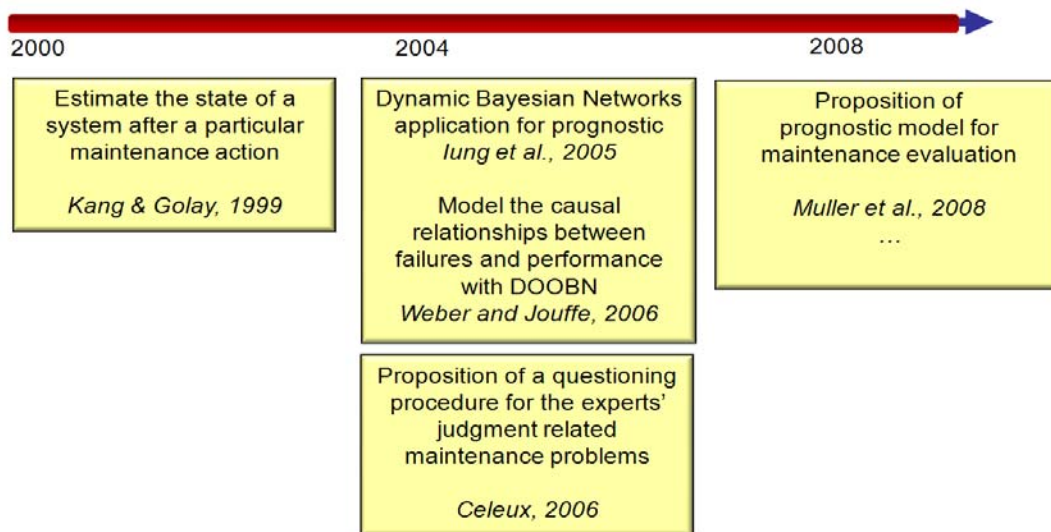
2000

2004

2008

Estimate the state of a system after a particular maintenance action

Kang & Golay, 1999

Dynamic Bayesian Networks application for prognostic
Iung et al., 2005

Model the causal relationships between failures and performance with DOOBN
Weber and Jouffe, 2006

Proposition of a questioning procedure for the experts' judgment related maintenance problems

Celeux, 2006

Proposition of prognostic model for maintenance evaluation

Muller et al., 2008
...